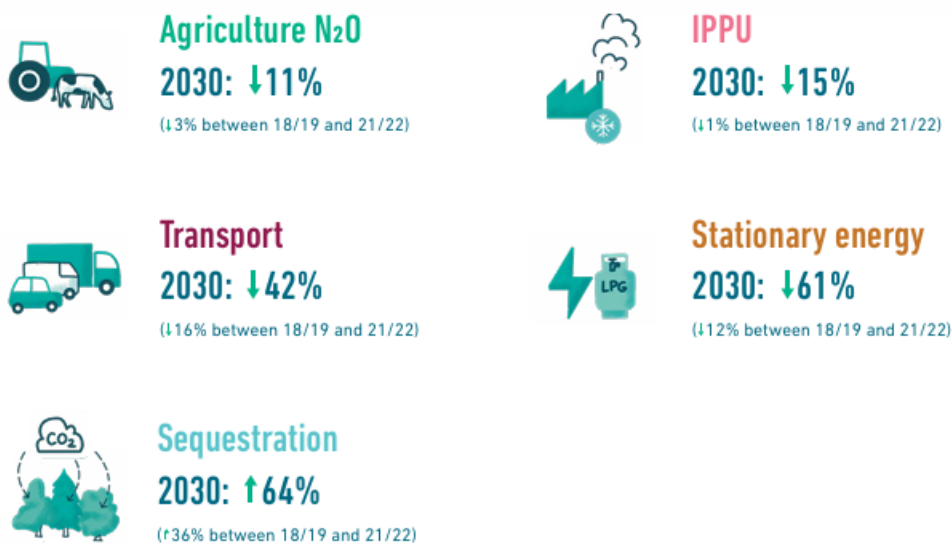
Agriculture $N_2O$
2030: ↓11%
(↓3% between 18/19 and 21/22)

IPPU
2030: ↓15%
(↓1% between 18/19 and 21/22)

Transport
2030: ↓42%
(↓16% between 18/19 and 21/22)

LPG

Stationary energy
2030: ↓61%
(↓12% between 18/19 and 21/22)

$CO_2$

Sequestration
2030: ↑64%
(↑36% between 18/19 and 21/22)